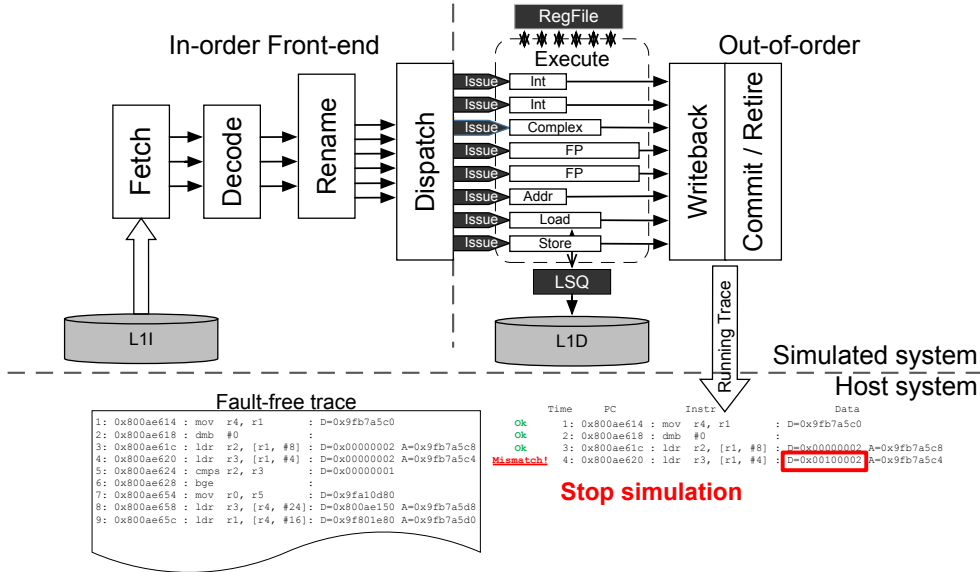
RegFile

In-order Front-end

Execute

Out-of-order

Issue Int
Issue Int
Issue Complex
Issue FP
Issue FP
Issue Addr
Issue Load
Issue Store

Fetch

Decode

Rename

Dispatch

Writeback

Commit / Retire

LSQ

L1I

L1D

Running Trace

Simulated system

Host system

Fault-free trace

1: 0x800ae614 : mov r4, r1 : D=0x9fb7a5c0
2: 0x800ae618 : dmb #0 :
3: 0x800ae61c : ldr r2, [r1, #8] : D=0x00000002 A=0x9fb7a5c8
4: 0x800ae620 : ldr r3, [r1, #4] : D=0x00000002 A=0x9fb7a5c4
5: 0x800ae624 : cmps r2, r3 : D=0x00000001
6: 0x800ae628 : bge :
7: 0x800ae654 : mov r0, r5 : D=0x9fa10d80
8: 0x800ae658 : ldr r3, [r4, #24]: D=0x800ae150 A=0x9fb7a5d8
9: 0x800ae65c : ldr r1, [r4, #16]: D=0x9f801e80 A=0x9fb7a5d0

| | Time | PC | Instr | Data |
|---|---|---|---|---|
| Ok | 1: | 0x800ae614 : | mov r4, r1 | : D=0x9fb7a5c0 |
| Ok | 2: | 0x800ae618 : | dmb #0 | : |
| Ok | 3: | 0x800ae61c : | ldr r2, [r1, #8] | : D=0x00000002 A=0x9fb7a5c8 |
| Mismatch! | 4: | 0x800ae620 : | ldr r3, [r1, #4] | : D=0x00100002 A=0x9fb7a5c4 |

Stop simulation